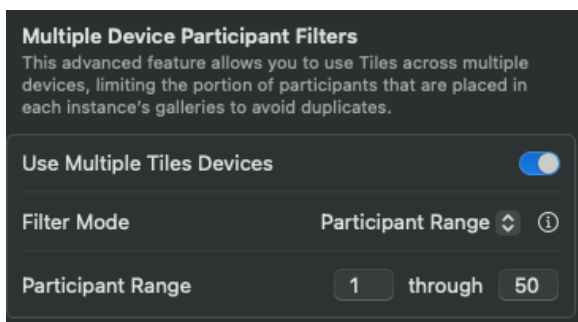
Multiple Device Participant Filters
This advanced feature allows you to use Tiles across multiple devices, limiting the portion of participants that are placed in each instance's galleries to avoid duplicates.

Use Multiple Tiles Devices

Filter Mode Participant Range ⓘ

Participant Range 1 through 50